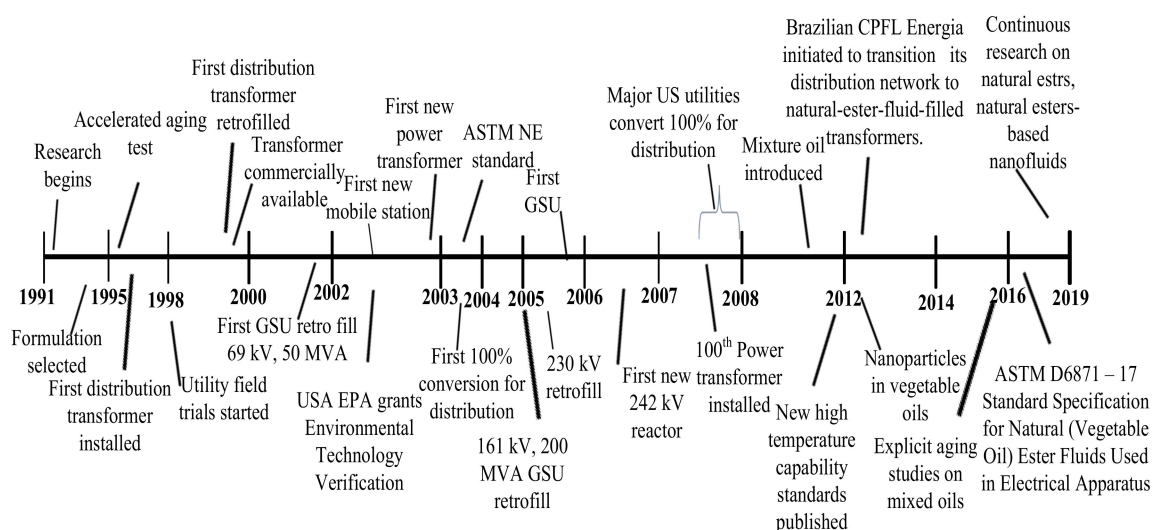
Research begins

Accelerated aging test

First distribution transformer retrofilled

Transformer commercially available

First new mobile station

First new power transformer

ASTM NE standard

First GSU

Major US utilities convert 100% for distribution

Mixture oil introduced

Brazilian CPFL Energia initiated to transition its distribution network to natural-ester-fluid-filled transformers.

Continuous research on natural estrs, natural esters-based nanofluids

1991 1995 1998 2000 2002 2003 2004 2005 2006 2007 2008 2012 2014 2016 2019

Formulation selected

First distribution transformer installed

Utility field trials started

First GSU retro fill 69 kV, 50 MVA

USA EPA grants Environmental Technology Verification

First 100% conversion for distribution

161 kV, 200 MVA GSU retrofill

230 kV retrofill

First new 242 kV reactor

100$^{th}$ Power transformer installed

New high temperature capability standards published

Nanoparticles in vegetable oils

Explicit aging studies on mixed oils

ASTM D6871 – 17 Standard Specification for Natural (Vegetable Oil) Ester Fluids Used in Electrical Apparatus